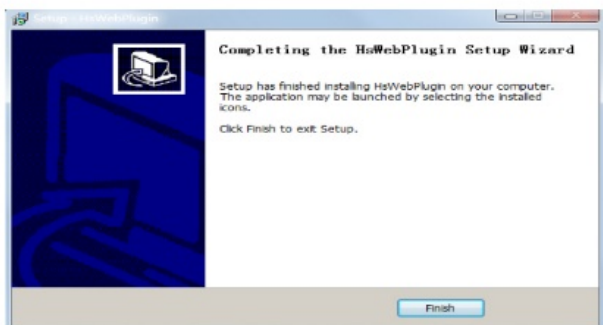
Setup - HsWebPlugin

Completing the HsWebPlugin Setup Wizard

Setup has finished installing HsWebPlugin on your computer. The application may be launched by selecting the installed icons.

Click Finish to exit Setup.

Finish